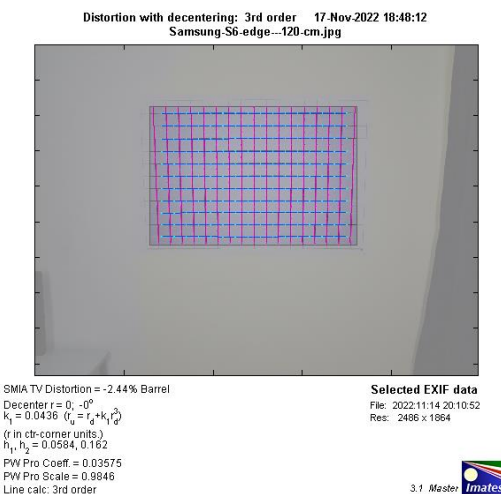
Distortion with decentering: 3rd order 17-Nov-2022 18:48:12
Samsung-S6-edge---120-cm.jpg

SMIA TV Distortion = -2.44% Barrel
Decenter r = 0; -0°
$k_1$ = 0.0436 ($r_u$ = $r_d$+$k_1 r_d^3$)
(r in ctr-corner units.)
$h_1$, $h_2$ = 0.0584, 0.162
PW Pro Coeff. = 0.03575
PW Pro Scale = 0.9846
Line calc: 3rd order

Selected EXIF data
File: 2022:11:14 20:10:52
Res: 2486 x 1864

3.1 Master Imatest